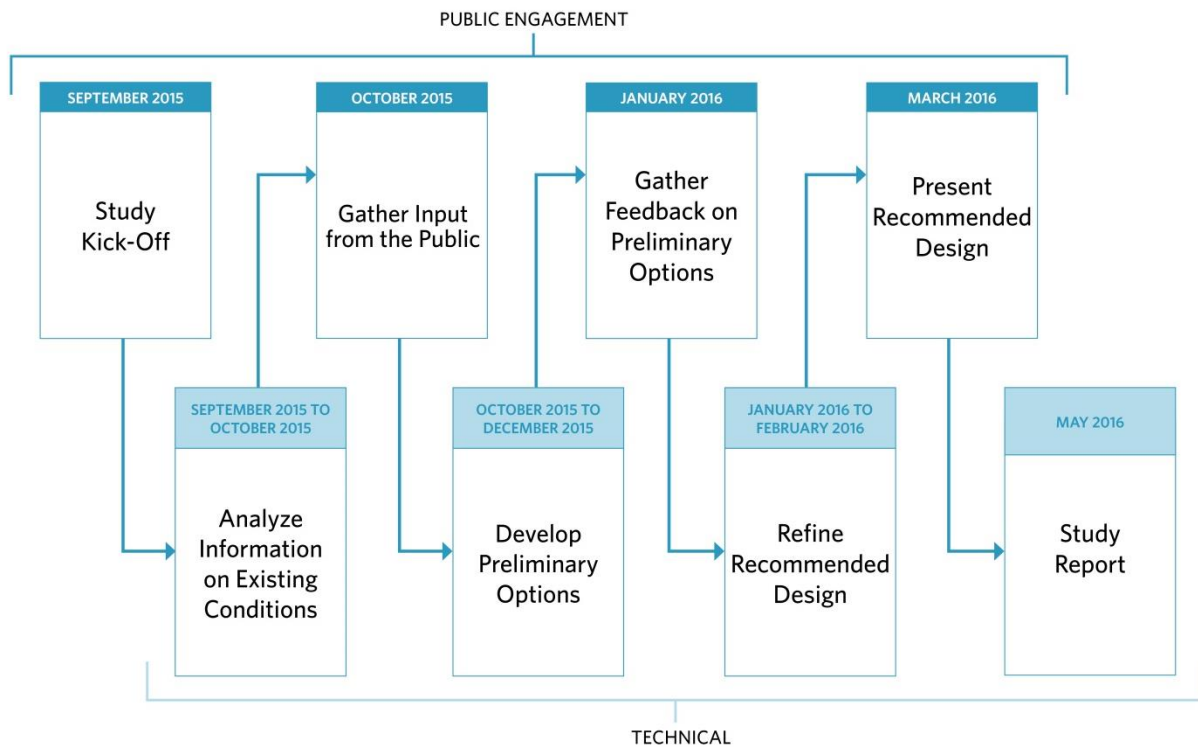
PUBLIC ENGAGEMENT

SEPTEMBER 2015

Study Kick-Off

SEPTEMBER 2015 TO OCTOBER 2015

Analyze Information on Existing Conditions

OCTOBER 2015

Gather Input from the Public

OCTOBER 2015 TO DECEMBER 2015

Develop Preliminary Options

JANUARY 2016

Gather Feedback on Preliminary Options

JANUARY 2016 TO FEBRUARY 2016

Refine Recommended Design

MARCH 2016

Present Recommended Design

MAY 2016

Study Report

TECHNICAL